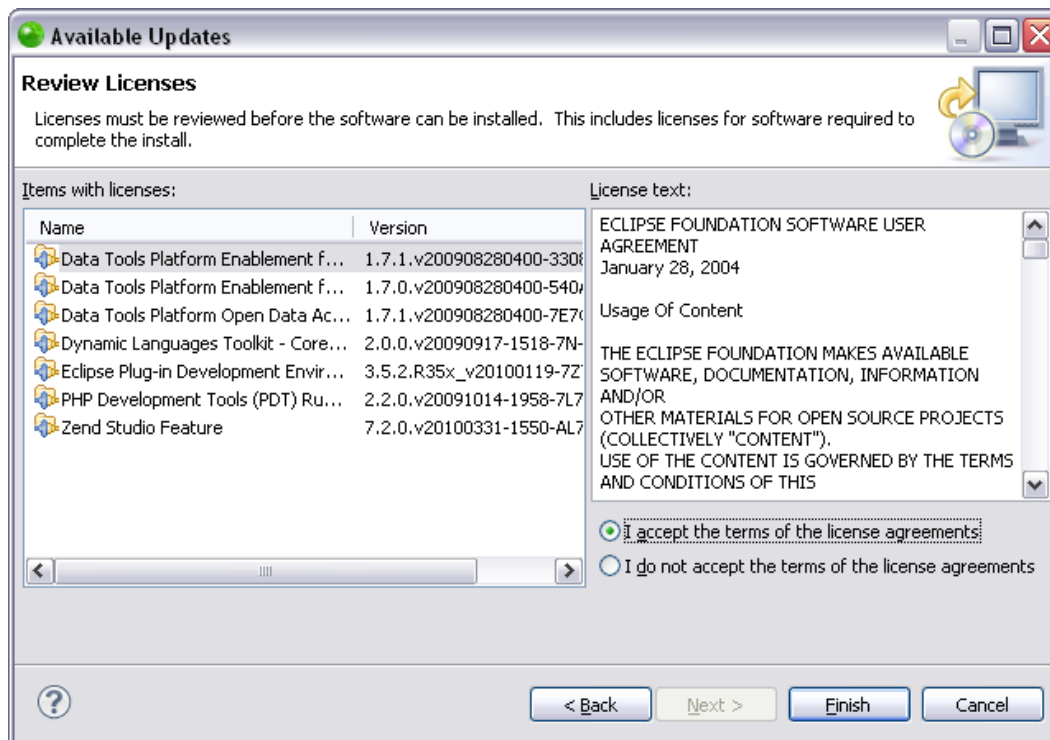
Available Updates

Review Licenses

Licenses must be reviewed before the software can be installed. This includes licenses for software required to complete the install.

Items with licenses:

| Name | Version |
|---|---|
| Data Tools Platform Enablement f... | 1.7.1.v200908280400-330 |
| Data Tools Platform Enablement f... | 1.7.0.v200908280400-540 |
| Data Tools Platform Open Data Ac... | 1.7.1.v200908280400-7E7 |
| Dynamic Languages Toolkit - Core... | 2.0.0.v20090917-1518-7N- |
| Eclipse Plug-in Development Envir... | 3.5.2.R35x_v20100119-7Z |
| PHP Development Tools (PDT) Ru... | 2.2.0.v20091014-1958-7L7 |
| Zend Studio Feature | 7.2.0.v20100331-1550-AL7 |

License text:

ECLIPSE FOUNDATION SOFTWARE USER AGREEMENT
January 28, 2004

Usage Of Content

THE ECLIPSE FOUNDATION MAKES AVAILABLE SOFTWARE, DOCUMENTATION, INFORMATION AND/OR
OTHER MATERIALS FOR OPEN SOURCE PROJECTS (COLLECTIVELY "CONTENT").
USE OF THE CONTENT IS GOVERNED BY THE TERMS AND CONDITIONS OF THIS

I accept the terms of the license agreements
I do not accept the terms of the license agreements

< Back
Next >
Finish
Cancel